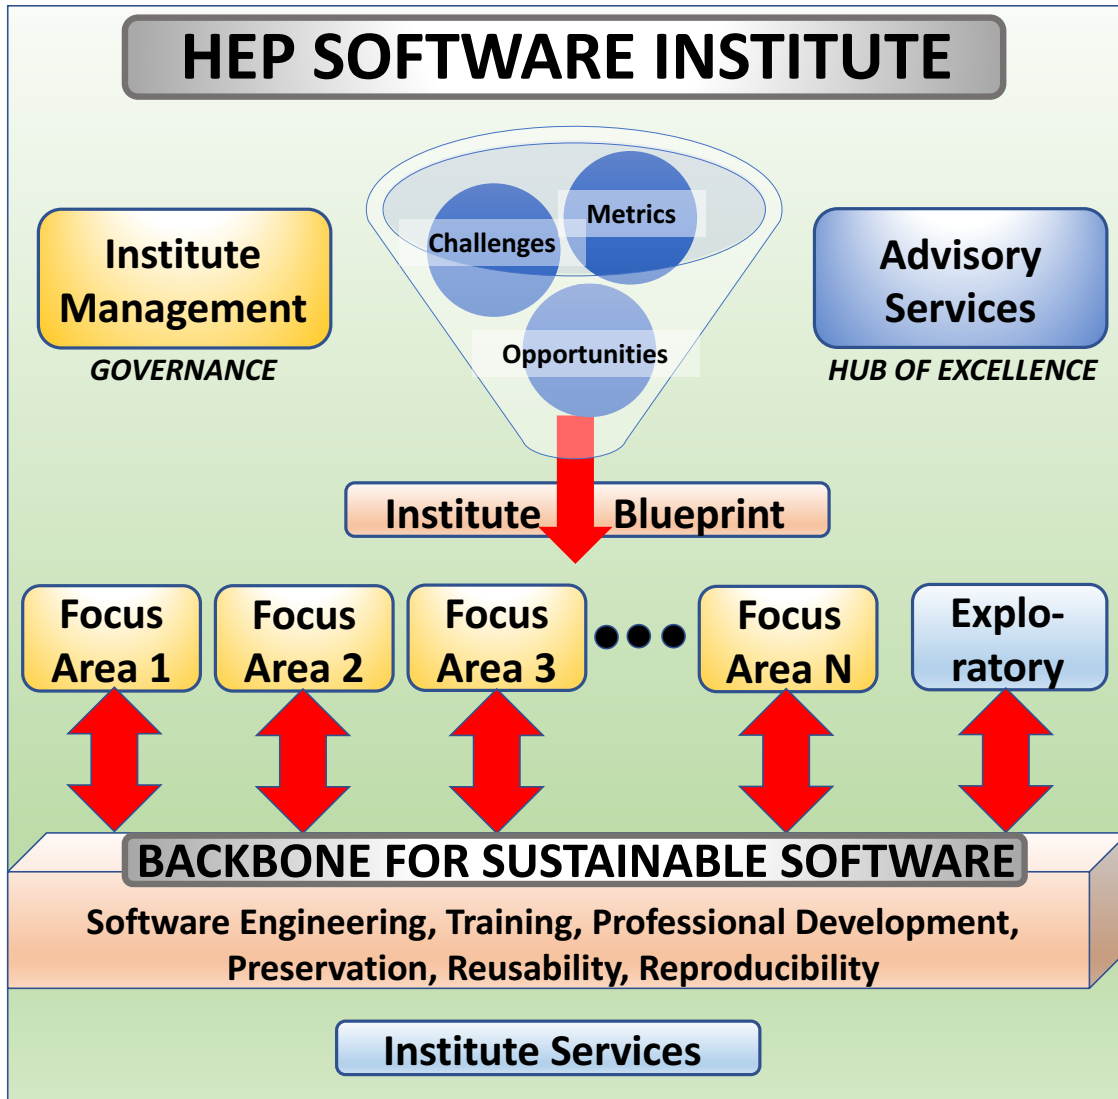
HEP SOFTWARE INSTITUTE

Institute Management
GOVERNANCE

Challenges
Metrics
Opportunities

Advisory Services
HUB OF EXCELLENCE

Institute Blueprint

Focus Area 1
Focus Area 2
Focus Area 3
Focus Area N
Exploratory

BACKBONE FOR SUSTAINABLE SOFTWARE
Software Engineering, Training, Professional Development, Preservation, Reusability, Reproducibility

Institute Services